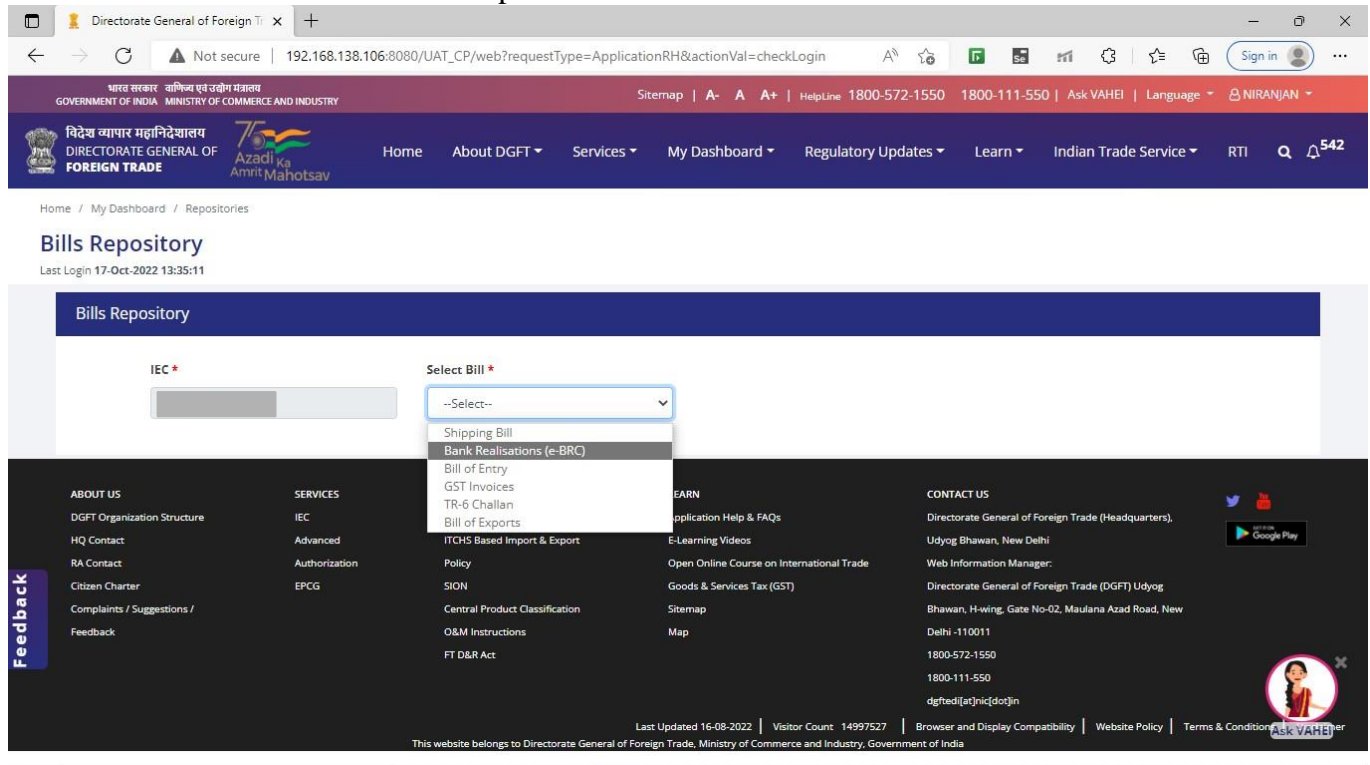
Directorate General of Foreign Tr ×

Not secure | 192.168.138.106:8080/UAT_CP/web?requestType=ApplicationRH&actionVal=checkLogin

Sign in

भारत सरकार वाणिज्य एवं उद्योग मंत्रालय
GOVERNMENT OF INDIA MINISTRY OF COMMERCE AND INDUSTRY

Sitemap | A- A A+ | HelpLine 1800-572-1550 1800-111-550 | Ask VAHEI | Language | NIRANJAN

विदेश व्यापार महानिदेशालय
DIRECTORATE GENERAL OF FOREIGN TRADE

Azadi Ka Amrit Mahotsav

Home About DGFT Services My Dashboard Regulatory Updates Learn Indian Trade Service RTI 542

Home / My Dashboard / Repositories

Bills Repository

Last Login 17-Oct-2022 13:35:11

Bills Repository

IEC *

Select Bill *

--Select--

Shipping Bill
Bank Realisations (e-BRC)
Bill of Entry
GST Invoices
TR-6 Challan
Bill of Exports

ABOUT US
DGFT Organization Structure
HQ Contact
RA Contact
Citizen Charter
Complaints / Suggestions / Feedback

SERVICES
IEC
Advanced
Authorization
EPCG

ITCHS Based Import & Export
Policy
SION
Central Product Classification
O&M Instructions
FT D&R Act

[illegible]EARN
Application Help & FAQs
E-Learning Videos
Open Online Course on International Trade
Goods & Services Tax (GST)
Sitemap
Map

CONTACT US
Directorate General of Foreign Trade (Headquarters), Udyog Bhawan, New Delhi
Web Information Manager:
Directorate General of Foreign Trade (DGFT) Udyog Bhawan, H-wing, Gate No-02, Maulana Azad Road, New Delhi -110011
1800-572-1550
1800-111-550
dgftedi[at]nic[dot]in

Google Play

Feedback

Last Updated 16-08-2022 | Visitor Count 14997527 | Browser and Display Compatibility | Website Policy | Terms & Conditions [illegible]er

This website belongs to Directorate General of Foreign Trade, Ministry of Commerce and Industry, Government of India

Ask VAHEI